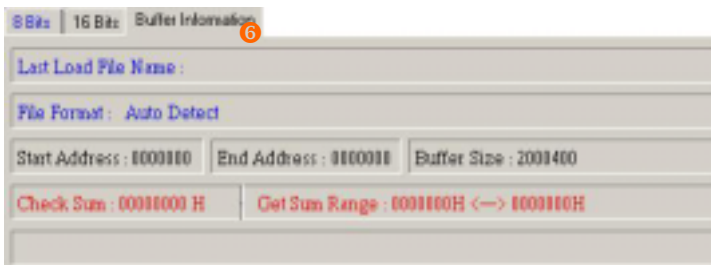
8 Bits | 16 Bits | Buffer Information

6

Last Load File Name :

File Format : Auto Detect

Start Address : 0000000

End Address : 0000000

Buffer Size : 2000400

Check Sum : 00000000 H

Get Sum Range : 0000000H <—> 0000000H